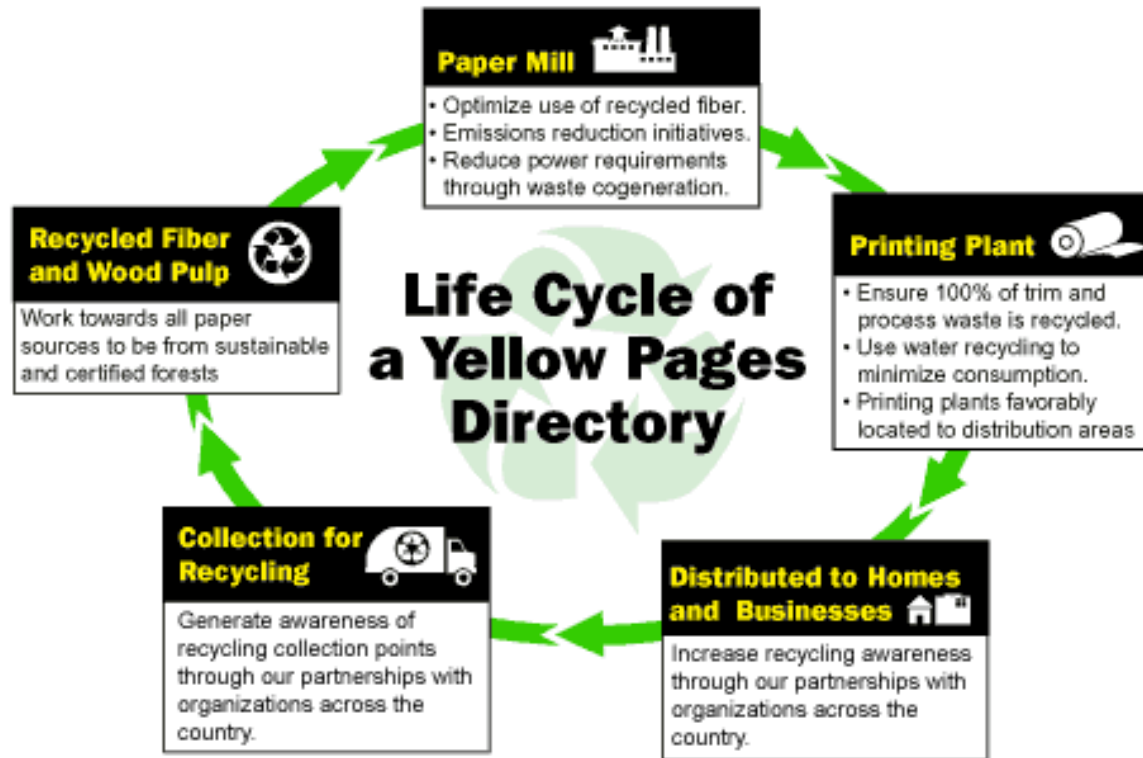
Paper Mill

• Optimize use of recycled fiber.
• Emissions reduction initiatives.
• Reduce power requirements through waste cogeneration.

Recycled Fiber and Wood Pulp

Work towards all paper sources to be from sustainable and certified forests

Life Cycle of a Yellow Pages Directory

Printing Plant

• Ensure 100% of trim and process waste is recycled.
• Use water recycling to minimize consumption.
• Printing plants favorably located to distribution areas

Collection for Recycling

Generate awareness of recycling collection points through our partnerships with organizations across the country.

Distributed to Homes and Businesses

Increase recycling awareness through our partnerships with organizations across the country.